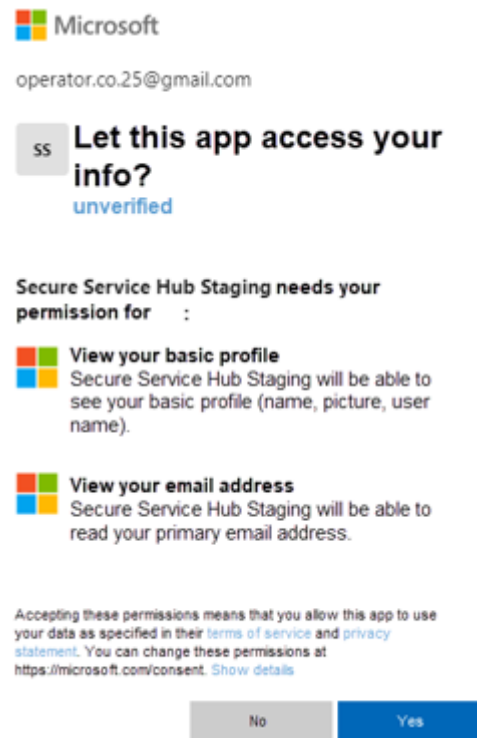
Microsoft

operator.co.25@gmail.com

SS

Let this app access your info?
unverified

Secure Service Hub Staging needs your permission for :

View your basic profile
Secure Service Hub Staging will be able to see your basic profile (name, picture, user name).

View your email address
Secure Service Hub Staging will be able to read your primary email address.

Accepting these permissions means that you allow this app to use your data as specified in their terms of service and privacy statement. You can change these permissions at https://microsoft.com/consent. Show details

No

Yes